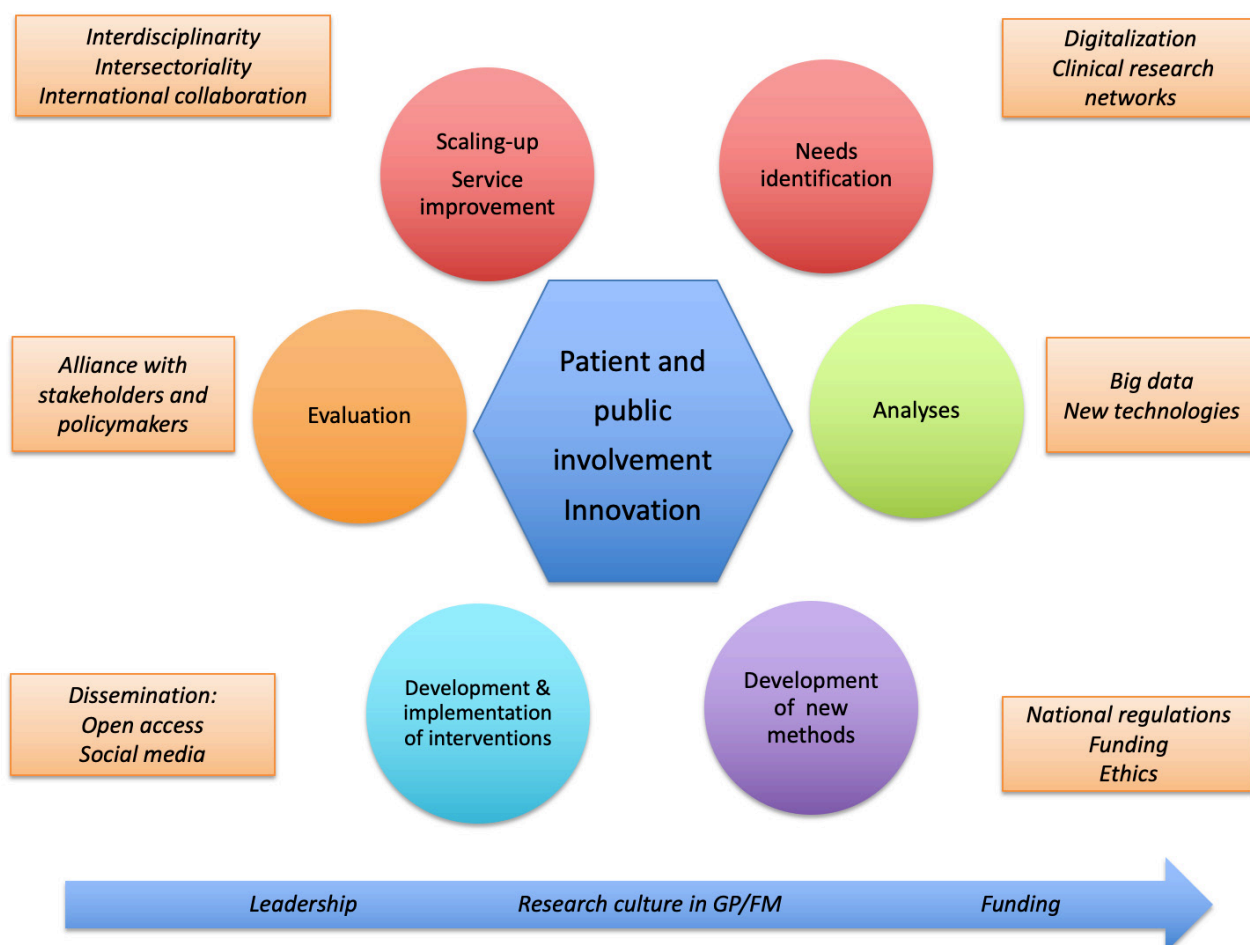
Interdisciplinarity
Intersectoriality
International collaboration

Digitalization
Clinical research networks

Scaling-up
Service improvement

Needs identification

Alliance with stakeholders and policymakers

Evaluation

Patient and public involvement
Innovation

Analyses

Big data
New technologies

Dissemination:
Open access
Social media

Development & implementation of interventions

Development of new methods

National regulations
Funding
Ethics

Leadership
Research culture in GP/FM
Funding